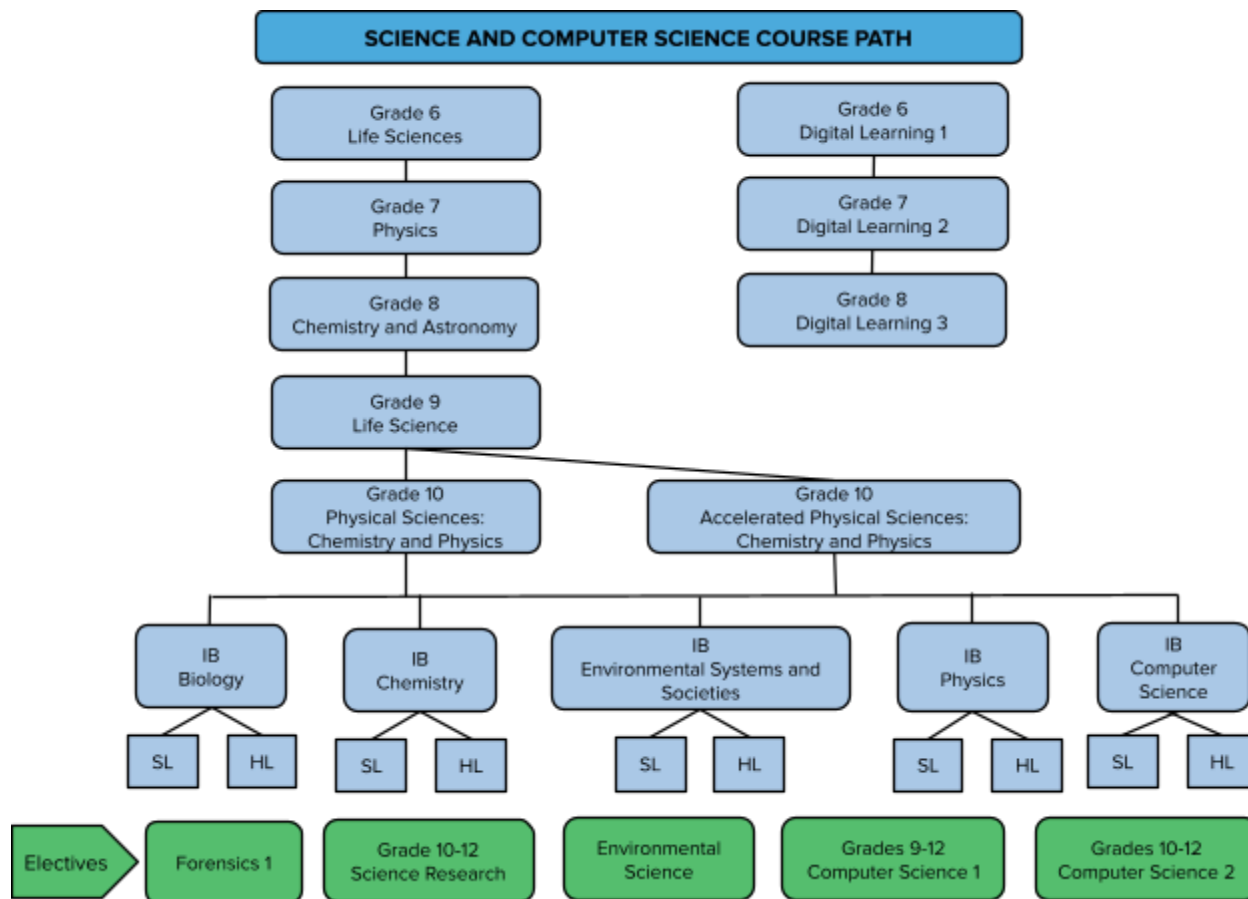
SCIENCE AND COMPUTER SCIENCE COURSE PATH

Grade 6
Life Sciences

Grade 7
Physics

Grade 8
Chemistry and Astronomy

Grade 9
Life Science

Grade 6
Digital Learning 1

Grade 7
Digital Learning 2

Grade 8
Digital Learning 3

Grade 10
Physical Sciences:
Chemistry and Physics

Grade 10
Accelerated Physical Sciences:
Chemistry and Physics

IB
Biology

SL

HL

IB
Chemistry

SL

HL

IB
Environmental Systems and Societies

SL

HL

IB
Physics

SL

HL

IB
Computer Science

SL

HL

Electives

Forensics 1

Grade 10-12
Science Research

Environmental Science

Grades 9-12
Computer Science 1

Grades 10-12
Computer Science 2